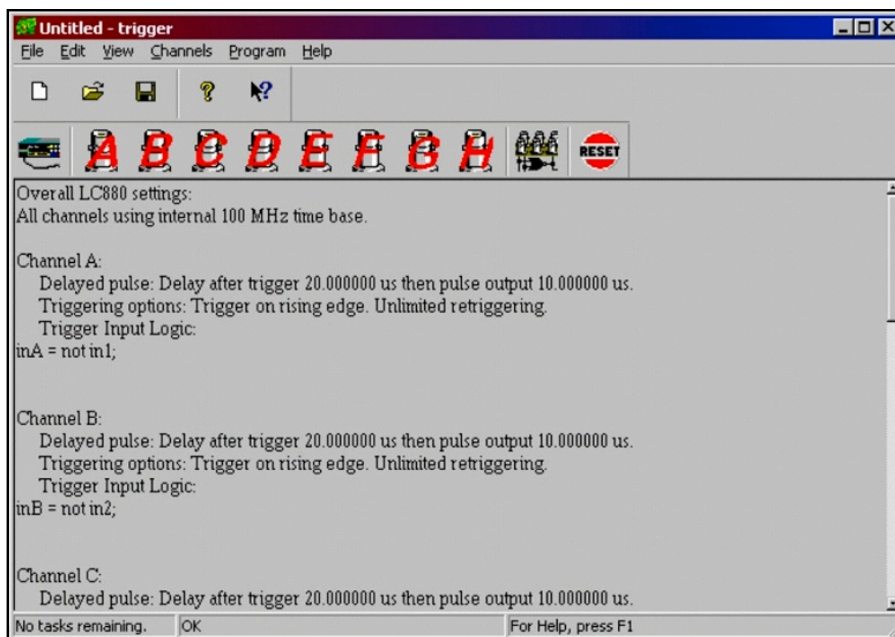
Untitled - trigger
File Edit View Channels Program Help

A B C D E F G H RESET

Overall LC880 settings:
All channels using internal 100 MHz time base.

Channel A:
Delayed pulse: Delay after trigger 20.000000 us then pulse output 10.000000 us.
Triggering options: Trigger on rising edge. Unlimited retriggering.
Trigger Input Logic:
inA = not in1;

Channel B:
Delayed pulse: Delay after trigger 20.000000 us then pulse output 10.000000 us.
Triggering options: Trigger on rising edge. Unlimited retriggering.
Trigger Input Logic:
inB = not in2;

Channel C:
Delayed pulse: Delay after trigger 20.000000 us then pulse output 10.000000 us.

No tasks remaining. OK For Help, press F1